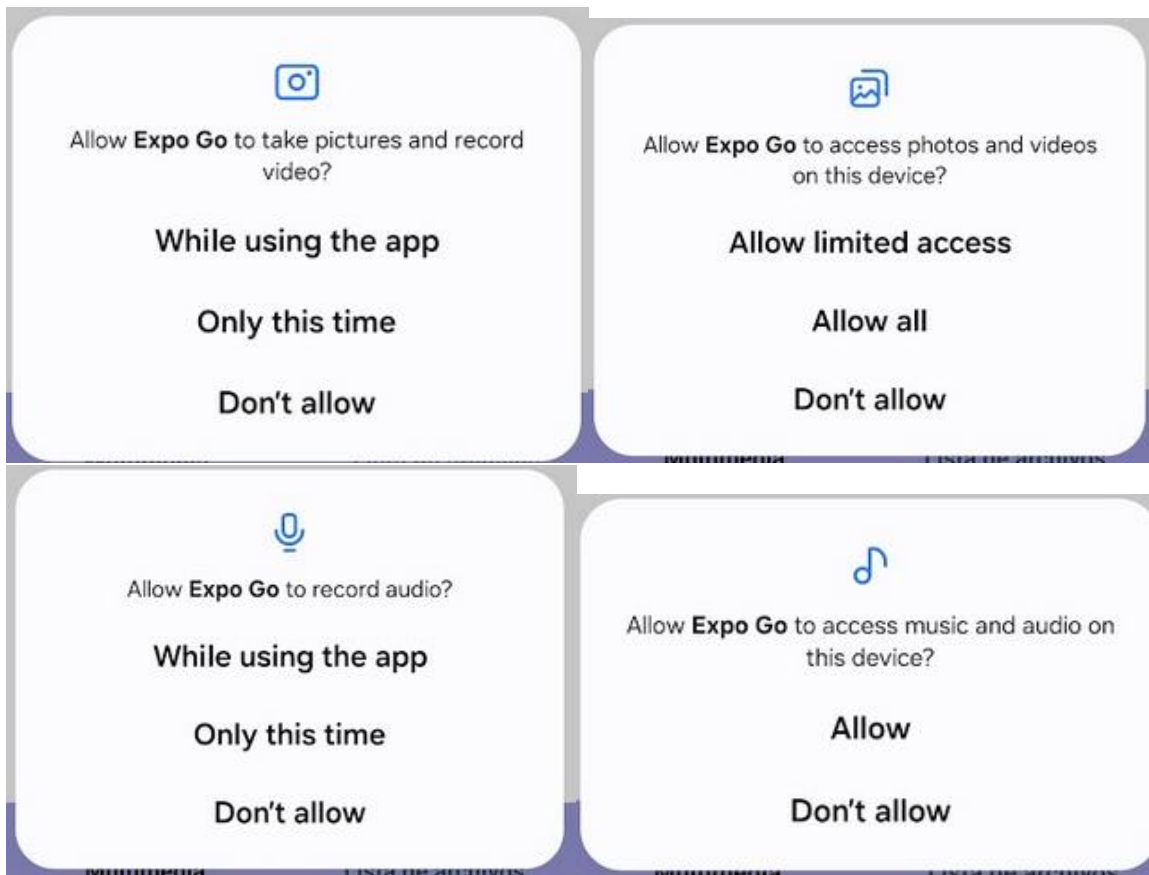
Allow **Expo Go** to take pictures and record video?

While using the app

Only this time

Don't allow

Allow **Expo Go** to access photos and videos on this device?

Allow limited access

Allow all

Don't allow

Multimedia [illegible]

Lista de archivos

Allow **Expo Go** to record audio?

While using the app

Only this time

Don't allow

Allow **Expo Go** to access music and audio on this device?

Allow

Don't allow

Multimedia

Lista de archivos

Multimedia

Lista de archivos